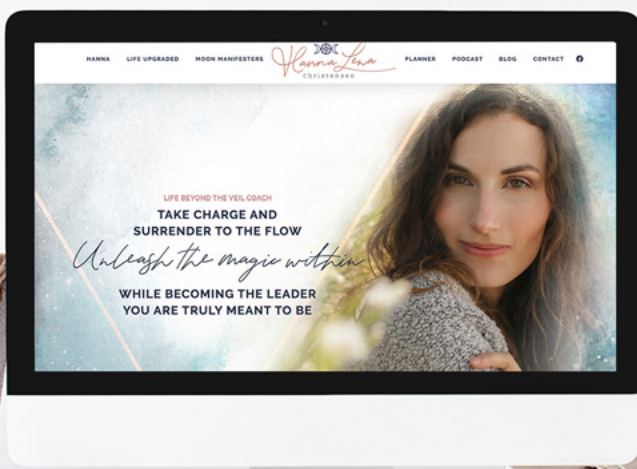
HANNA LIFE UPGRADED MOON MANIFESTERS Hanna Lena Christensen PLANNER PODCAST BLOG CONTACT

LIFE BEYOND THE VEIL COACH

TAKE CHARGE AND SURRENDER TO THE FLOW

Unleash the magic within

WHILE BECOMING THE LEADER YOU ARE TRULY MEANT TO BE